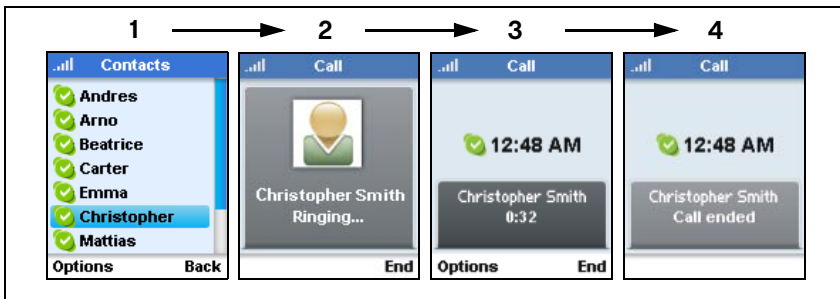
1

Contacts
Andres
Arno
Beatrice
Carter
Emma
Christopher
Mattias
Options Back

2

Call
Christopher Smith
Ringing...
End

3

Call
12:48 AM
Christopher Smith
0:32
Options End

4

Call
12:48 AM
Christopher Smith
Call ended